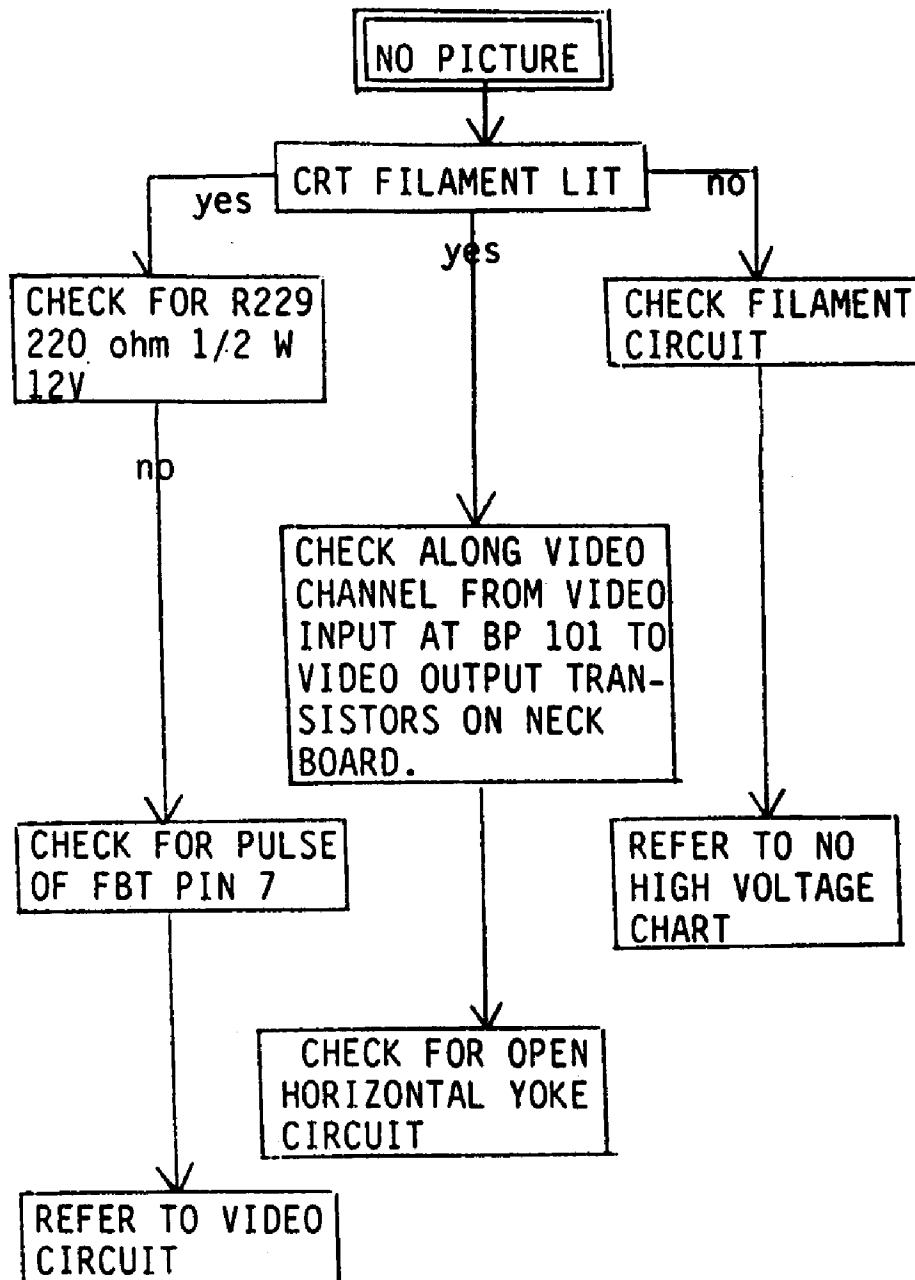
NO PICTURE

CRT FILAMENT LIT

yes

yes

no

CHECK FOR R229 220 ohm 1/2 W 12V

CHECK FILAMENT CIRCUIT

no

CHECK ALONG VIDEO CHANNEL FROM VIDEO INPUT AT BP 101 TO VIDEO OUTPUT TRANSISTORS ON NECK BOARD.

CHECK FOR PULSE OF FBT PIN 7

REFER TO NO HIGH VOLTAGE CHART

CHECK FOR OPEN HORIZONTAL YOKE CIRCUIT

REFER TO VIDEO CIRCUIT